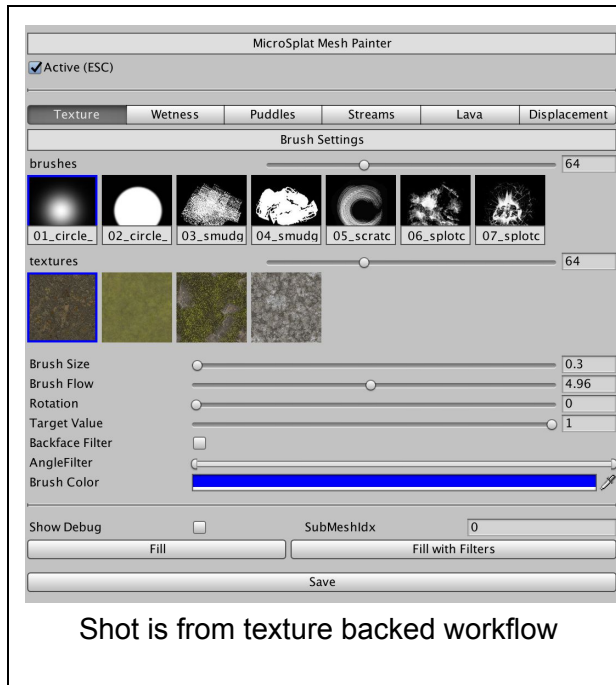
MicroSplat Mesh Painter

Active (ESC)

| Texture | Wetness | Puddles | Streams | Lava | Displacement |
|---|---|---|---|---|---|

Brush Settings

brushes 64

01_circle_ 02_circle_ 03_smudg 04_smudg 05_scratc 06_splotc 07_splotc

textures 64

Brush Size 0.3
Brush Flow 4.96
Rotation 0
Target Value 1
Backface Filter
AngleFilter
Brush Color

Show Debug SubMeshIdx 0

Fill | Fill with Filters

Save

Shot is from texture backed workflow